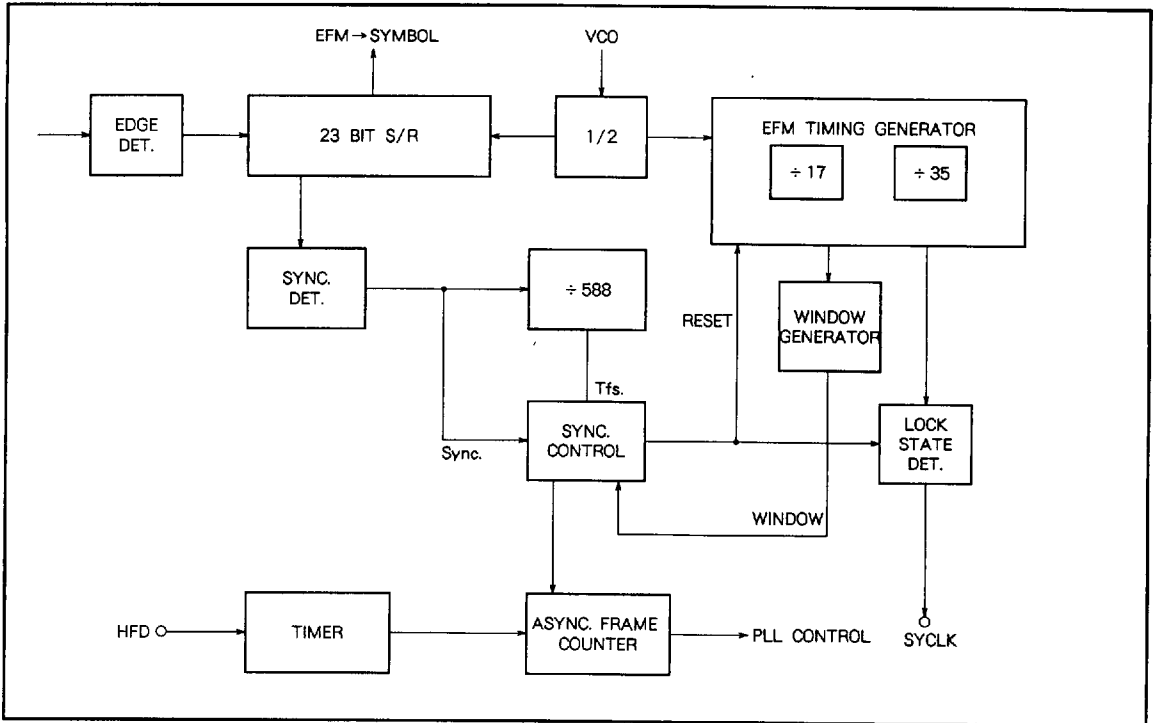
EFM → SYMBOL

VCO

EDGE DET.

23 BIT S/R

1/2

EFM TIMING GENERATOR

÷ 17

÷ 35

SYNC. DET.

÷ 588

RESET

WINDOW GENERATOR

Tfs.

Sync.

SYNC. CONTROL

LOCK STATE DET.

WINDOW

HFD

TIMER

ASYNC. FRAME COUNTER

PLL CONTROL

SYCLK